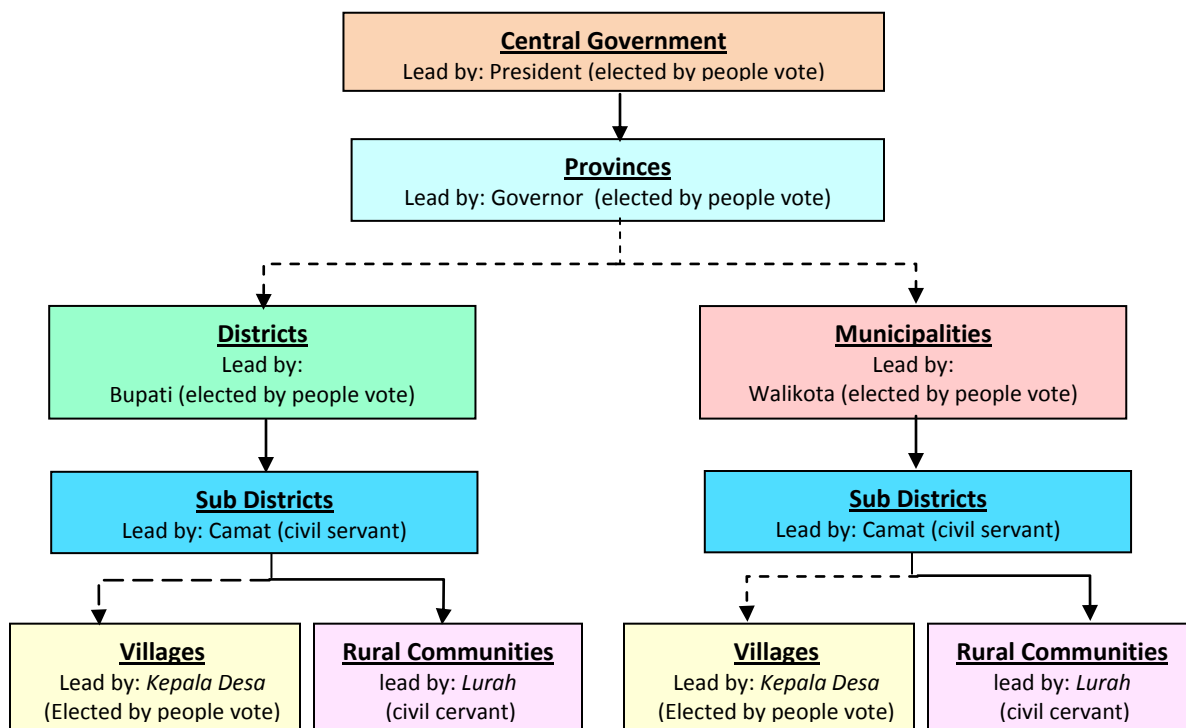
Central Government
Lead by: President (elected by people vote)

Provinces
Lead by: Governor (elected by people vote)

Districts
Lead by:
Bupati (elected by people vote)

Municipalities
Lead by:
Walikota (elected by people vote)

Sub Districts
Lead by: Camat (civil servant)

Sub Districts
Lead by: Camat (civil servant)

Villages
Lead by: *Kepala Desa*
(Elected by people vote)

Rural Communities
lead by: *Lurah*
(civil cervant)

Villages
Lead by: *Kepala Desa*
(Elected by people vote)

Rural Communities
lead by: *Lurah*
(civil cervant)